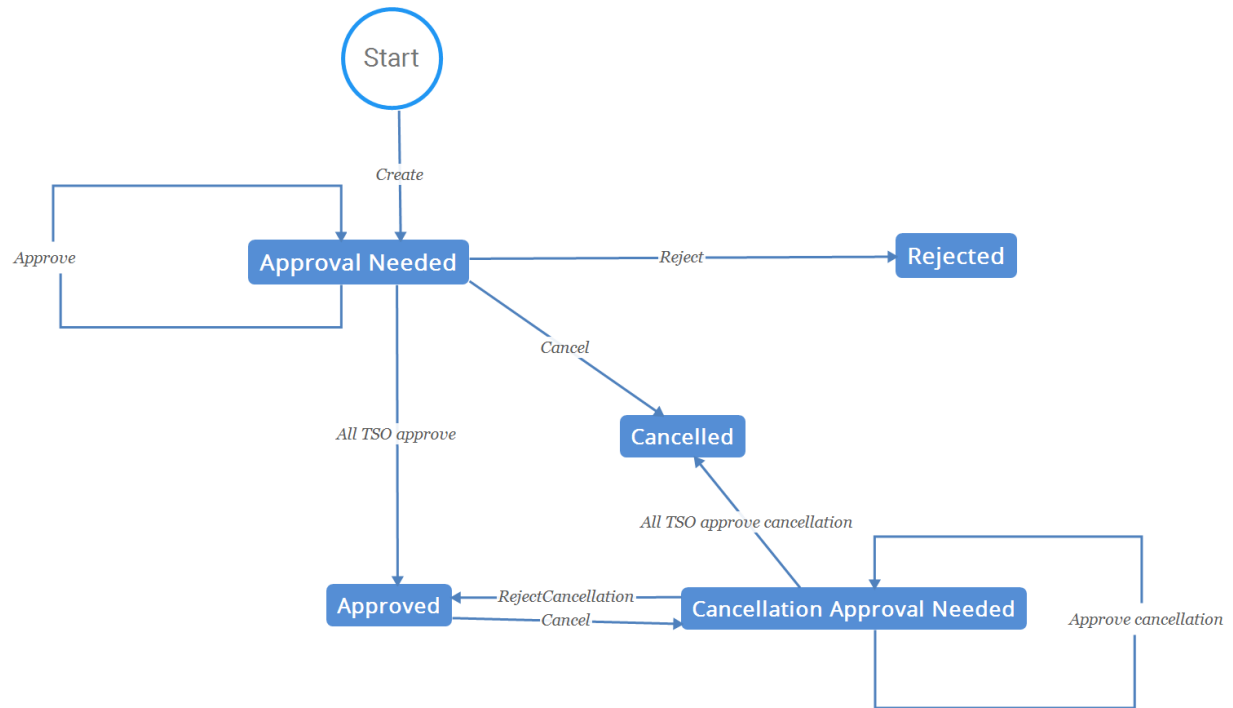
Start

Create

Approve

Approval Needed

Reject

Rejected

Cancel

All TSO approve

Cancelled

All TSO approve cancellation

Approved

RejectCancellation

Cancel

Cancellation Approval Needed

Approve cancellation